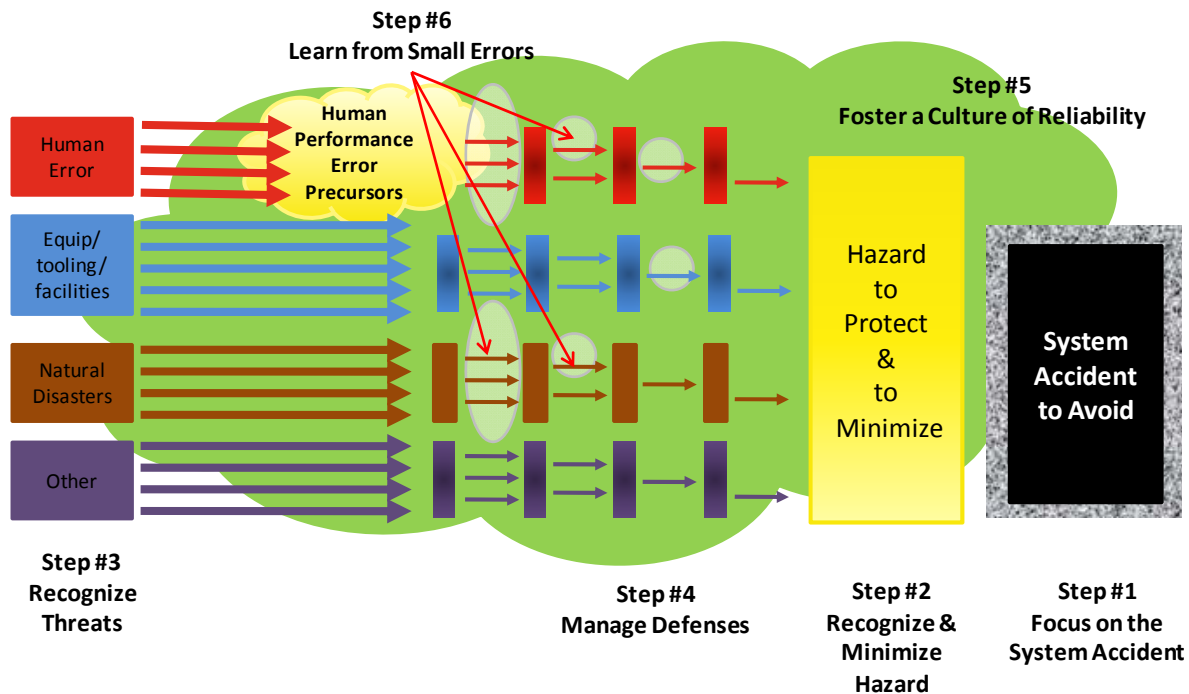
Step #6
Learn from Small Errors

Step #5
Foster a Culture of Reliability

Human Error

Human Performance Error Precursors

Equip/ tooling/ facilities

Natural Disasters

Other

Hazard to Protect & to Minimize

System Accident to Avoid

Step #3
Recognize Threats

Step #4
Manage Defenses

Step #2
Recognize & Minimize Hazard

Step #1
Focus on the System Accident